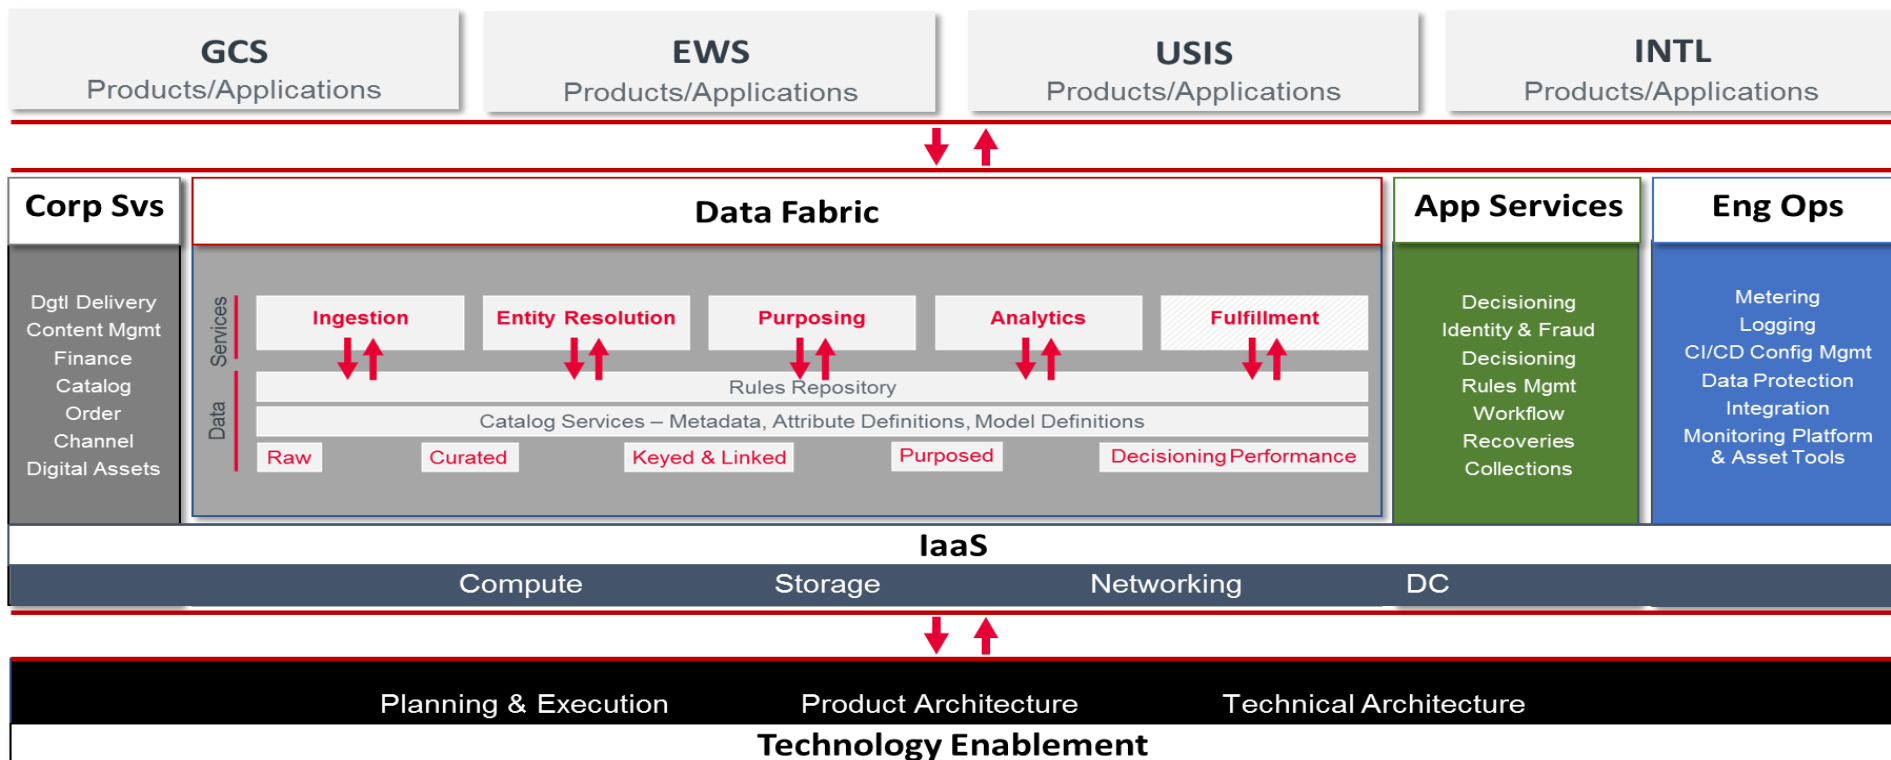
GCS
Products/Applications

EWS
Products/Applications

USIS
Products/Applications

INTL
Products/Applications

Corp Svs

Dgtl Delivery
Content Mgmt
Finance
Catalog
Order
Channel
Digital Assets

Data Fabric

Services

Ingestion

Entity Resolution

Purposing

Analytics

Fulfillment

Data

Rules Repository

Catalog Services – Metadata, Attribute Definitions, Model Definitions

Raw

Curated

Keyed & Linked

Purposed

Decisioning Performance

App Services

Decisioning
Identity & Fraud
Decisioning
Rules Mgmt
Workflow
Recoveries
Collections

Eng Ops

Metering
Logging
CI/CD Config Mgmt
Data Protection
Integration
Monitoring Platform & Asset Tools

IaaS

Compute

Storage

Networking

DC

Planning & Execution

Product Architecture

Technical Architecture

Technology Enablement